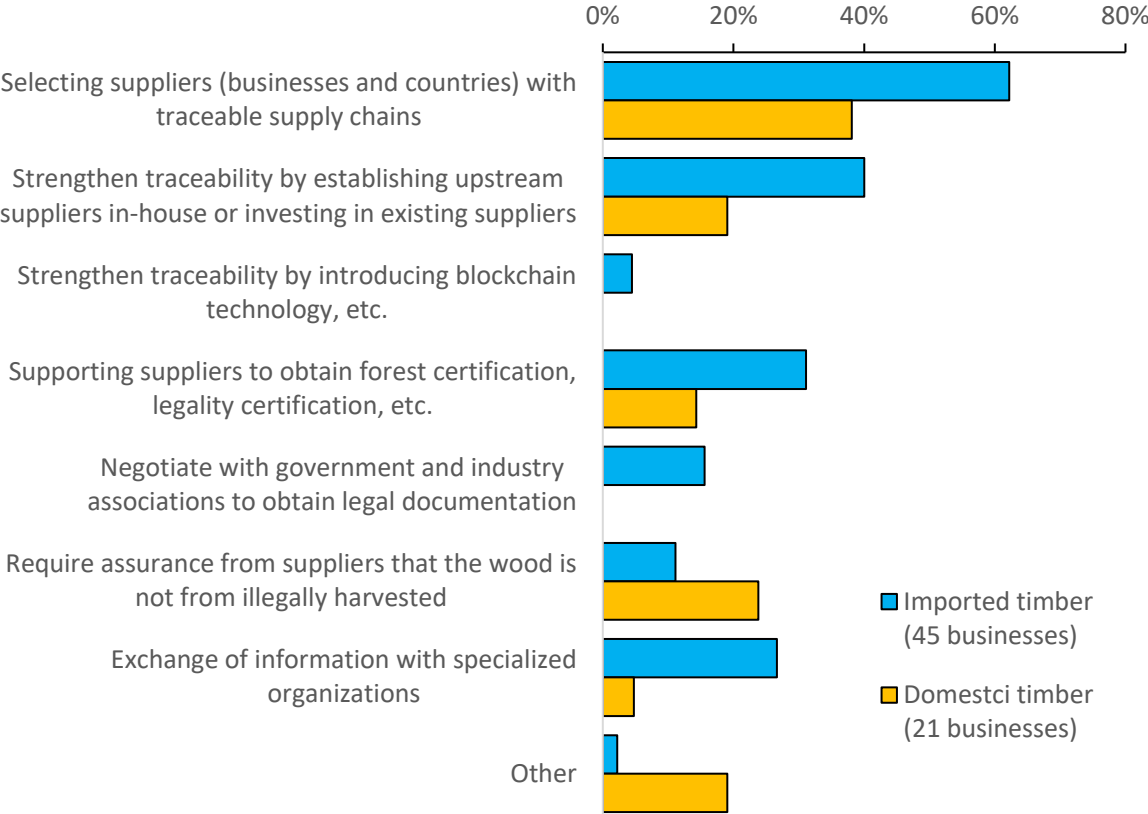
0% 20% 40% 60% 80%

Selecting suppliers (businesses and countries) with traceable supply chains

Strengthen traceability by establishing upstream suppliers in-house or investing in existing suppliers

Strengthen traceability by introducing blockchain technology, etc.

Supporting suppliers to obtain forest certification, legality certification, etc.

Negotiate with government and industry associations to obtain legal documentation

Require assurance from suppliers that the wood is not from illegally harvested

Exchange of information with specialized organizations

Other

Imported timber (45 businesses)

Domestci timber (21 businesses)